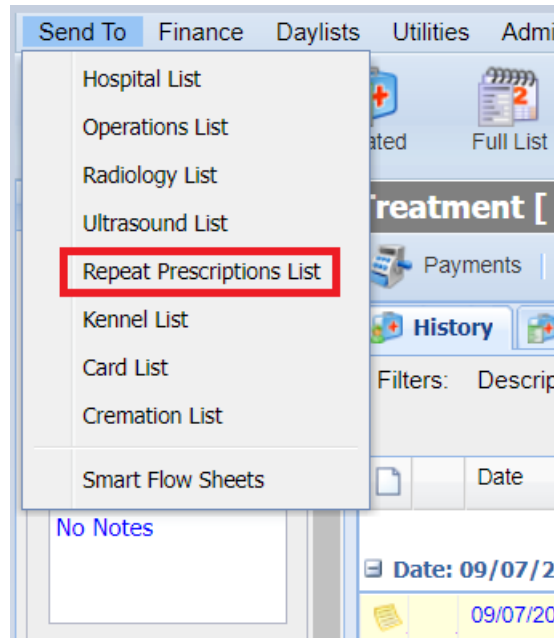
Send To Finance Daylists Utilities Admi

Hospital List
Operations List
Radiology List
Ultrasound List
Repeat Prescriptions List
Kennel List
Card List
Cremation List
Smart Flow Sheets

ated
Full List
Treatment [
Payments
History
Filters: Descrip
Date
No Notes
Date: 09/07/2
09/07/20